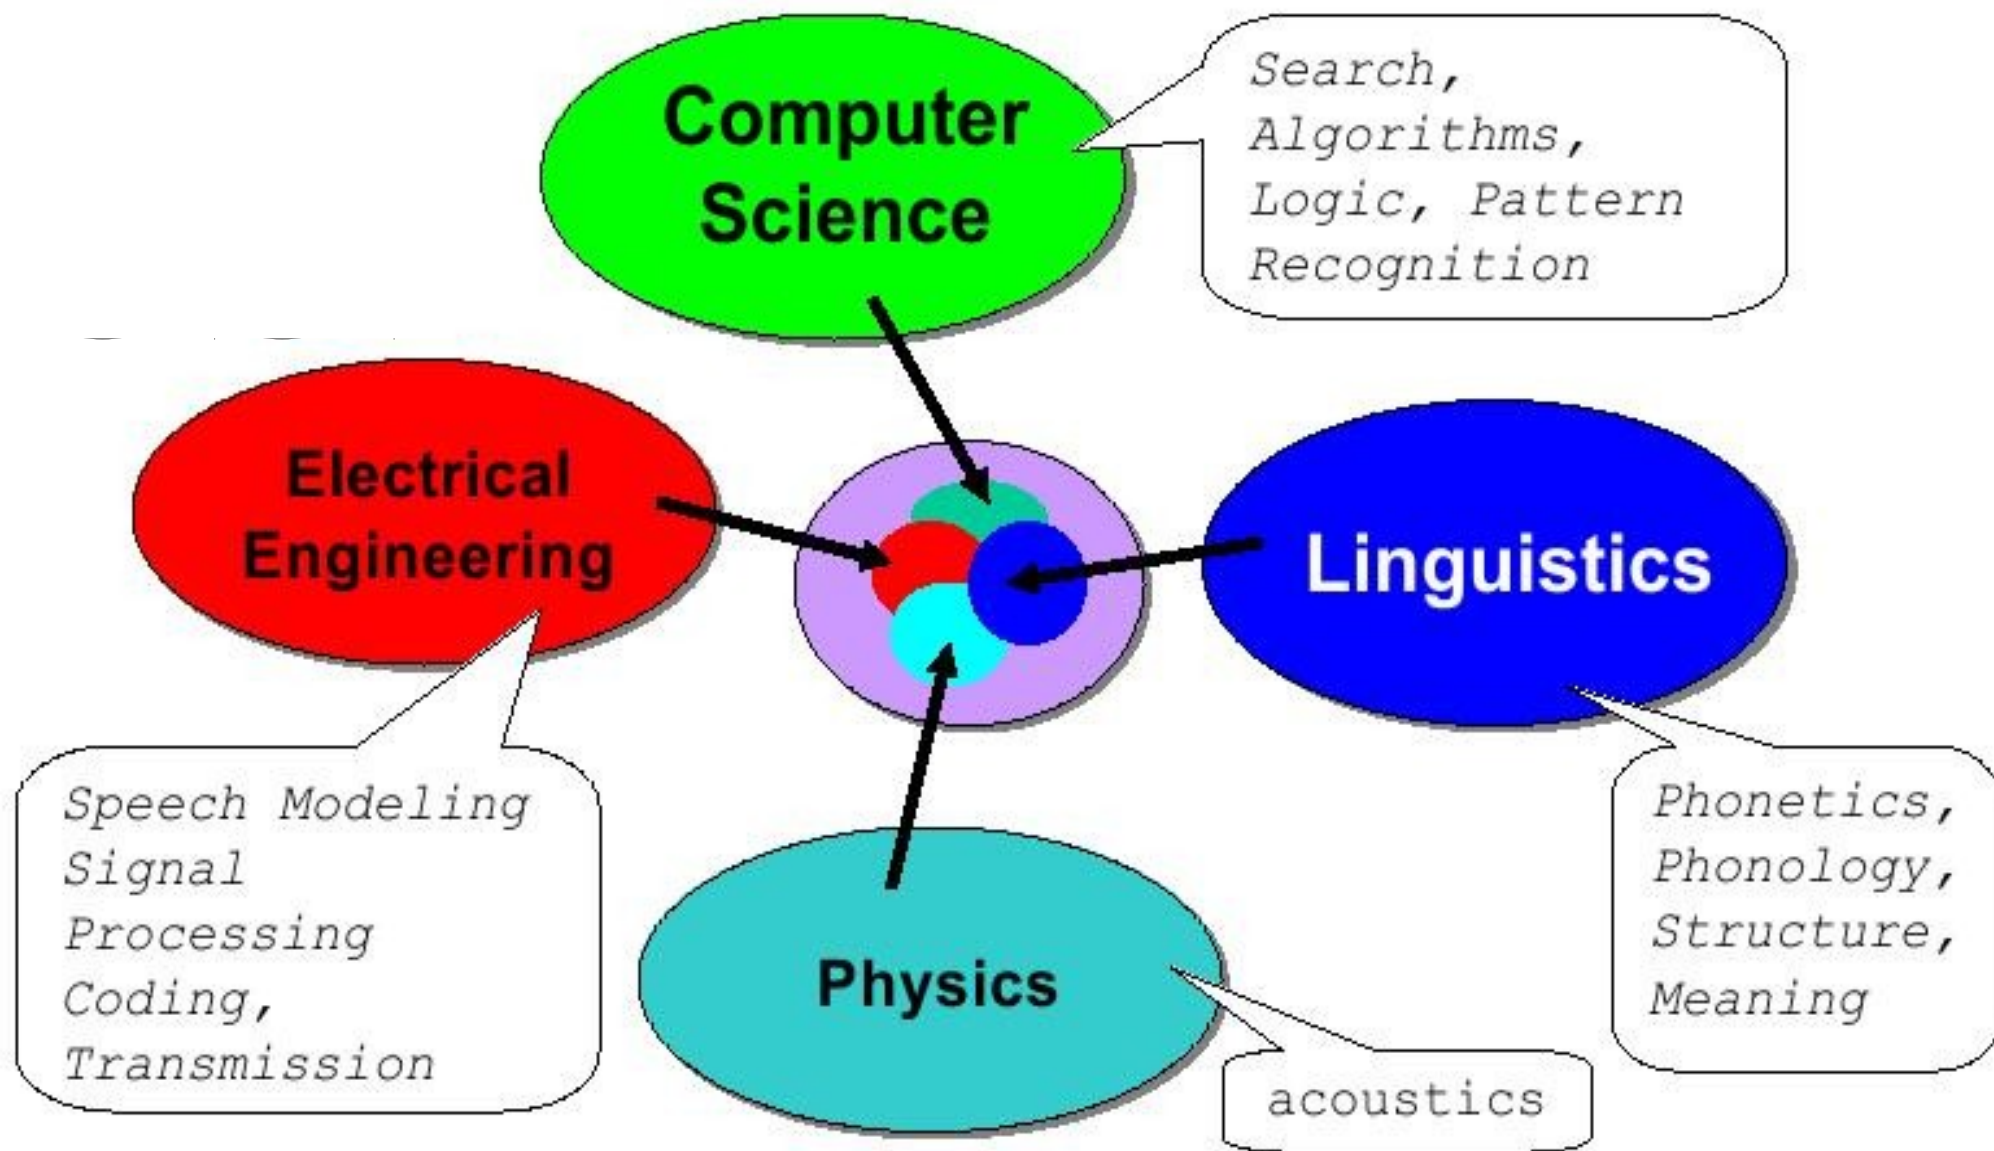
Computer Science

Search, Algorithms, Logic, Pattern Recognition

Electrical Engineering

Linguistics

Speech Modeling Signal Processing Coding, Transmission

Physics

acoustics

Phonetics, Phonology, Structure, Meaning